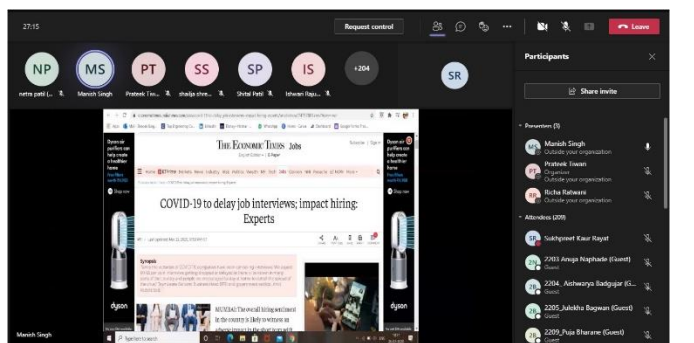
27:15

Request control

Leave

NP
netra patil (...

MS
Manish Singh

PT
Prateek Tiw...

SS
shailja shre...

SP
Shital Patil

IS
Ishwari Raju...

+204

SR

THE ECONOMIC TIMES Jobs

COVID-19 to delay job interviews; impact hiring: Experts

Synopsis

MUMBAI: The overall hiring sentiment in the country is likely to witness an

dyson

dyson

Manish Singh

Participants

Share invite

Presenters (3)

MS
Manish Singh
Outside your organization

PT
Prateek Tiwari
Organizer

RR
Richa Rathwara
Outside your organization

Attendees (209)

SR
Sukhpreet Kaur Rayat

2203_Anuja Naphade (Guest)
Guest

2204_Aishwarya Badgujar (G...
Guest

2205_Julekha Bagwan (Guest)
Guest

2209_Puja Bharane (Guest)
Guest